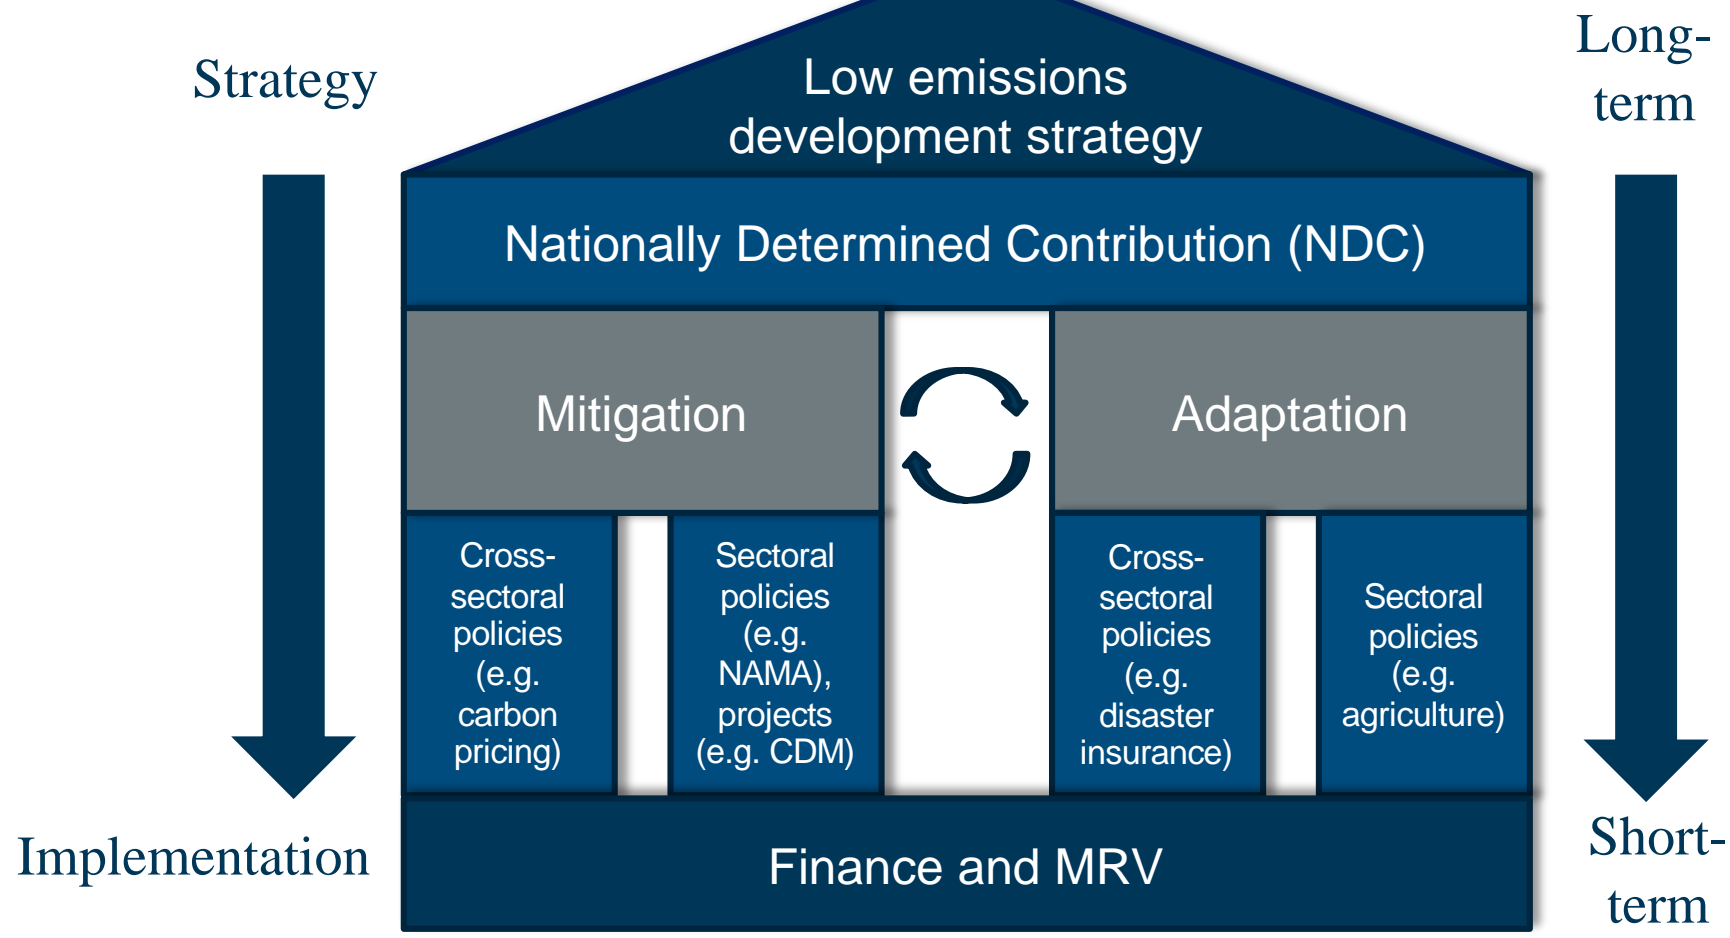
Strategy

Low emissions development strategy

Long-term

Nationally Determined Contribution (NDC)

Mitigation

Adaptation

Cross-sectoral policies (e.g. carbon pricing)

Sectoral policies (e.g. NAMA), projects (e.g. CDM)

Cross-sectoral policies (e.g. disaster insurance)

Sectoral policies (e.g. agriculture)

Implementation

Finance and MRV

Short-term